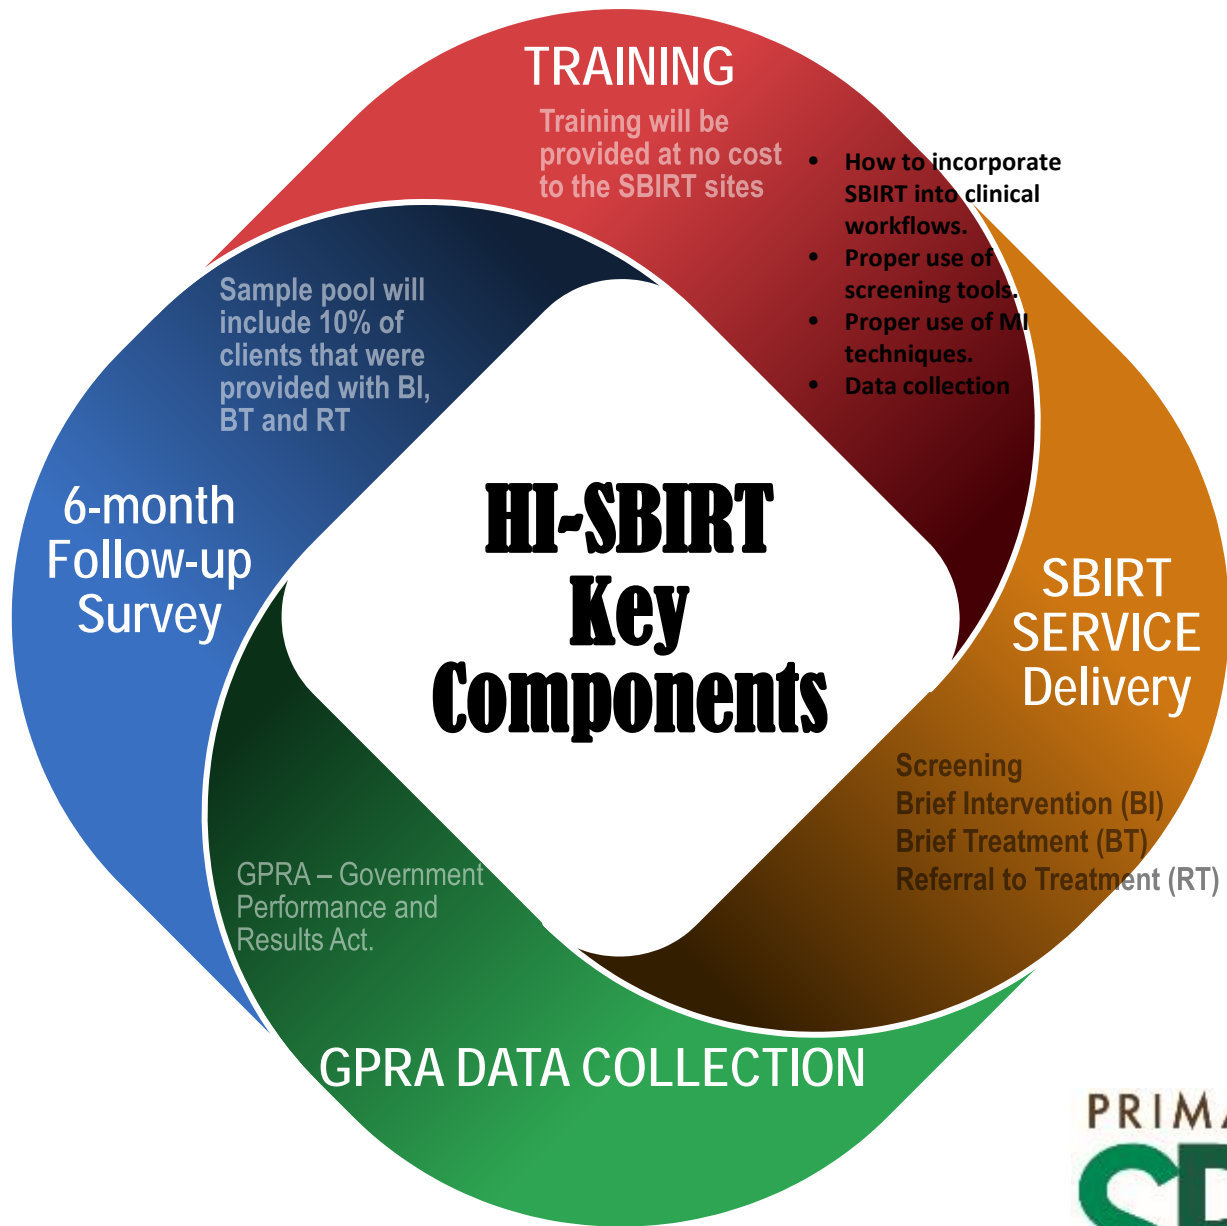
TRAINING

Training will be provided at no cost to the SBIRT sites

- How to incorporate SBIRT into clinical workflows.
- Proper use of screening tools.
- Proper use of MI techniques.
- Data collection

Sample pool will include 10% of clients that were provided with BI, BT and RT

6-month Follow-up Survey

HI-SBIRT Key Components

SBIRT SERVICE Delivery

Screening
Brief Intervention (BI)
Brief Treatment (BT)
Referral to Treatment (RT)

GPRA – Government Performance and Results Act.

GPRA DATA COLLECTION

PRIM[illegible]
C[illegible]